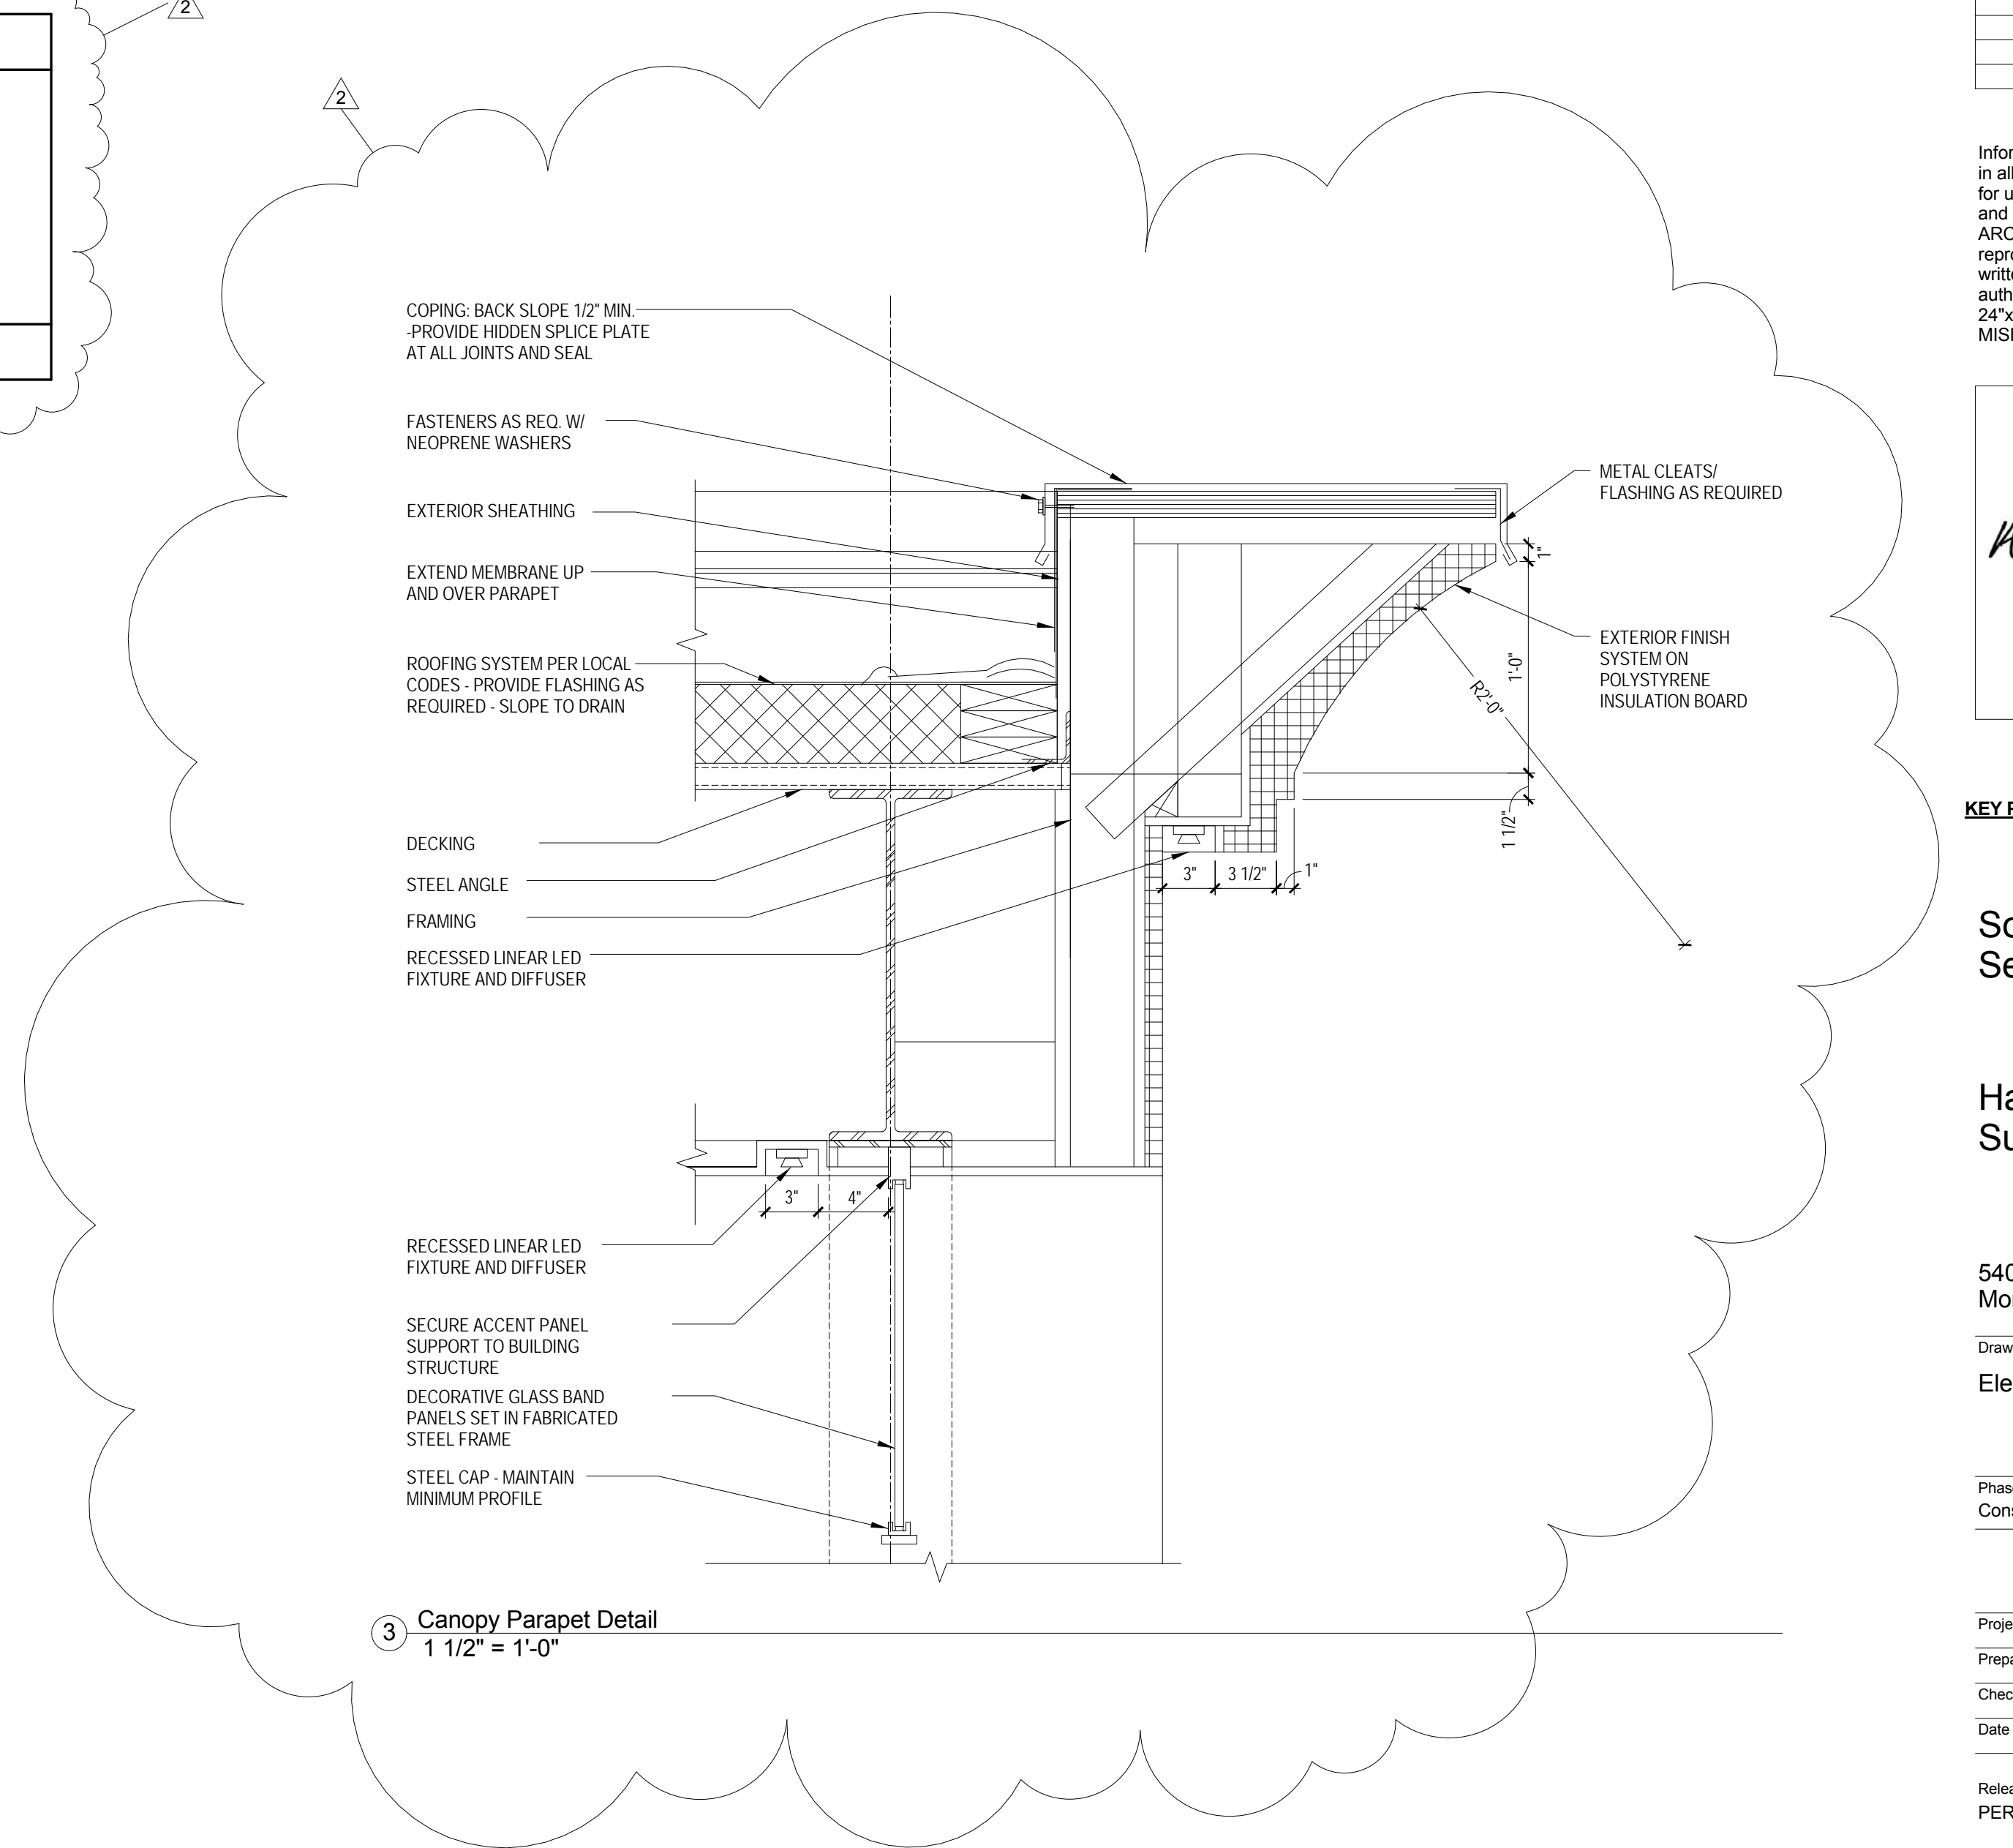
2

2

COPING: BACK SLOPE 1/2" MIN. -PROVIDE HIDDEN SPLICE PLATE AT ALL JOINTS AND SEAL

FASTENERS AS REQ. W/ NEOPRENE WASHERS

EXTERIOR SHEATHING

EXTEND MEMBRANE UP AND OVER PARAPET

ROOFING SYSTEM PER LOCAL CODES - PROVIDE FLASHING AS REQUIRED - SLOPE TO DRAIN

DECKING

STEEL ANGLE

FRAMING

RECESSED LINEAR LED FIXTURE AND DIFFUSER

RECESSED LINEAR LED FIXTURE AND DIFFUSER

SECURE ACCENT PANEL SUPPORT TO BUILDING STRUCTURE

DECORATIVE GLASS BAND PANELS SET IN FABRICATED STEEL FRAME

STEEL CAP - MAINTAIN MINIMUM PROFILE

METAL CLEATS/ FLASHING AS REQUIRED

EXTERIOR FINISH SYSTEM ON POLYSTYRENE INSULATION BOARD

1"

1'-0"

R2'-0"

1 1/2"

3"

3 1/2"

1"

3"

4"

3 Canopy Parapet Detail
1 1/2" = 1'-0"

Infor
in all
for u
and
ARC
repr
writt
auth
24"x
MISI

KEY F

Sc
Se

Ha
Su

540
Mo

Draw
Ele

Phas
Cons

Proje
Prepa
Chec
Date

Relea
PER